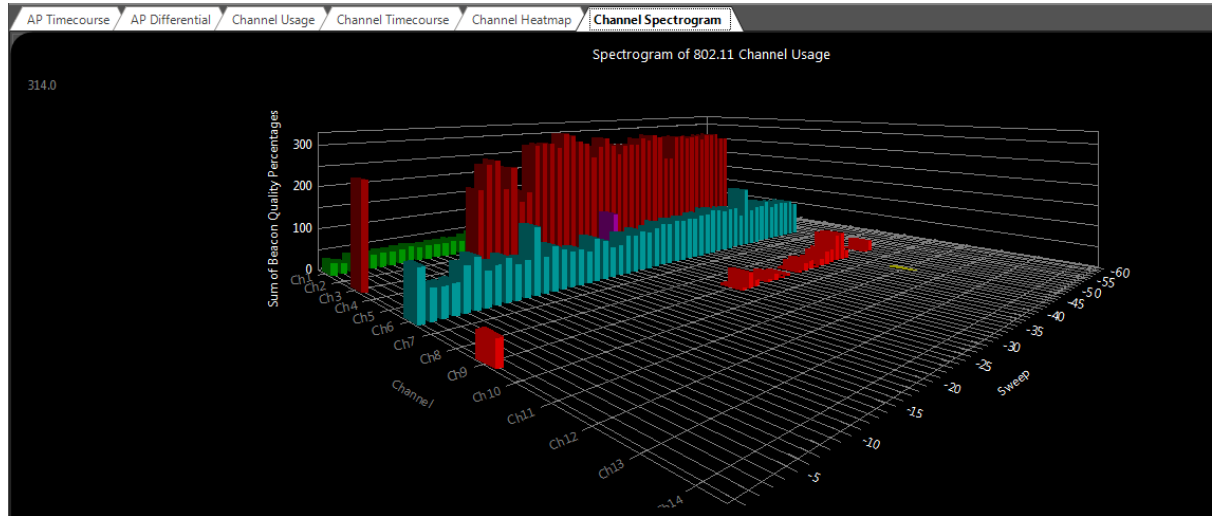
AP Timecourse | AP Differential | Channel Usage | Channel Timecourse | Channel Heatmap | Channel Spectrogram

Spectrogram of 802.11 Channel Usage

314.0

Sum of Beacon Quality Percentages

300
200
100
0

Ch1
Ch2
Ch3
Ch4
Ch5
Ch6
Ch7
Ch8
Ch9
Ch10
Ch11
Ch12
Ch13
Ch14

Channel

-60
-55
-50
-45
-40
-35
-30
-25
-20
-15
-10
-5

Sweep